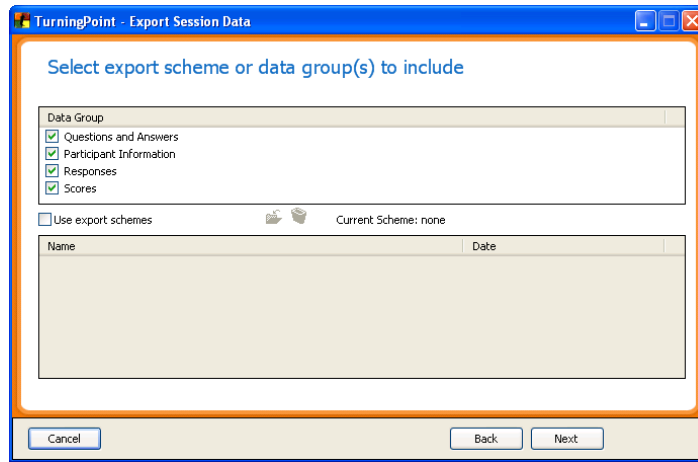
TurningPoint - Export Session Data

Select export scheme or data group(s) to include

Data Group
Questions and Answers
Participant Information
Responses
Scores

Use export schemes

Current Scheme: none

| Name | Date |
|---|---|

Cancel

Back

Next